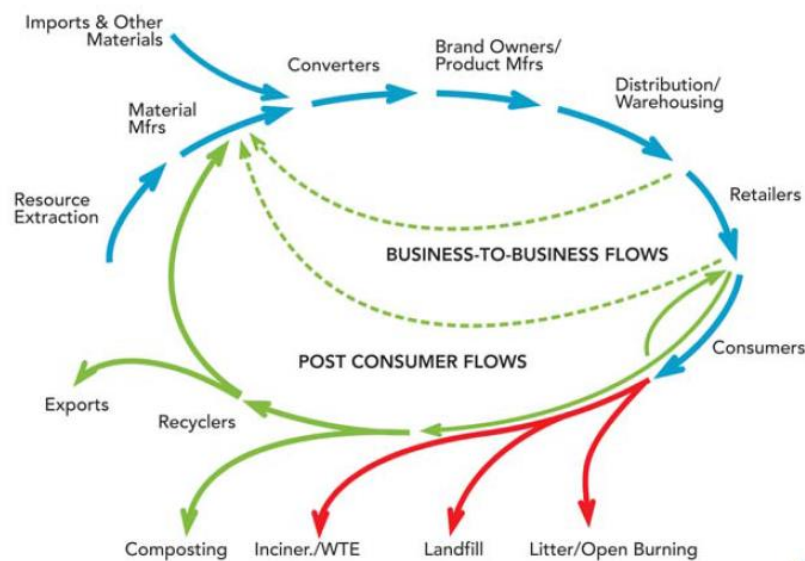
Imports & Other Materials

Converters

Brand Owners/ Product Mfrs

Distribution/ Warehousing

Material Mfrs

Resource Extraction

Retailers

BUSINESS-TO-BUSINESS FLOWS

POST CONSUMER FLOWS

Consumers

Exports

Recyclers

Composting

Inciner./WTE

Landfill

Litter/Open Burning